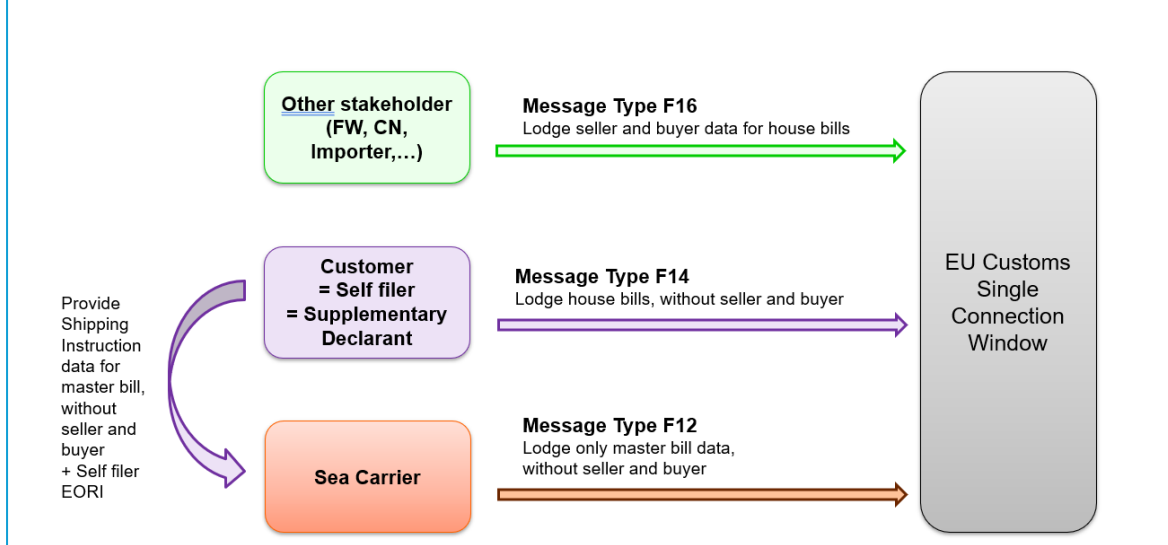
Other stakeholder (FW, CN, Importer,…)

Message Type F16
Lodge seller and buyer data for house bills

Customer = Self filer = Supplementary Declarant

Message Type F14
Lodge house bills, without seller and buyer

Provide Shipping Instruction data for master bill, without seller and buyer + Self filer EORI

Sea Carrier

Message Type F12
Lodge only master bill data, without seller and buyer

EU Customs Single Connection Window